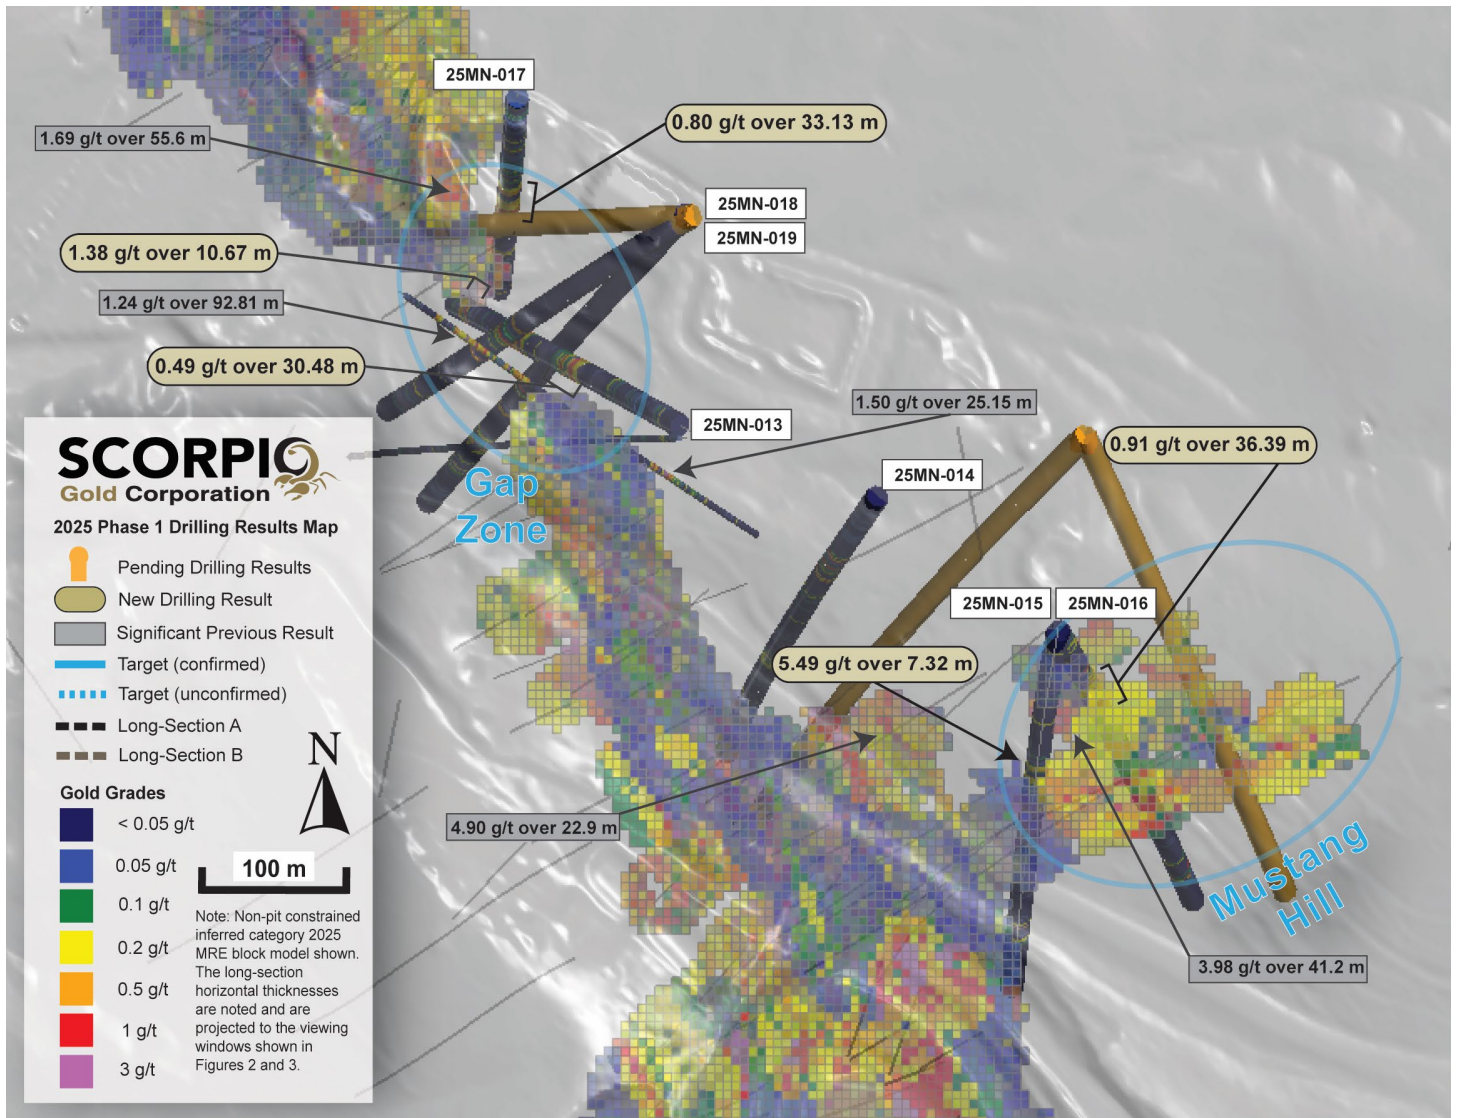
25MN-017

1.69 g/t over 55.6 m

0.80 g/t over 33.13 m

25MN-018

25MN-019

1.38 g/t over 10.67 m

1.24 g/t over 92.81 m

0.49 g/t over 30.48 m

1.50 g/t over 25.15 m

25MN-013

Gap Zone

0.91 g/t over 36.39 m

25MN-014

25MN-015

25MN-016

5.49 g/t over 7.32 m

4.90 g/t over 22.9 m

Mustang Hill

3.98 g/t over 41.2 m

SCORPIO
Gold Corporation

2025 Phase 1 Drilling Results Map

Pending Drilling Results
New Drilling Result
Significant Previous Result
Target (confirmed)
Target (unconfirmed)
Long-Section A
Long-Section B

N

Gold Grades
< 0.05 g/t
0.05 g/t
0.1 g/t
0.2 g/t
0.5 g/t
1 g/t
3 g/t

100 m

Note: Non-pit constrained inferred category 2025 MRE block model shown. The long-section horizontal thicknesses are noted and are projected to the viewing windows shown in Figures 2 and 3.